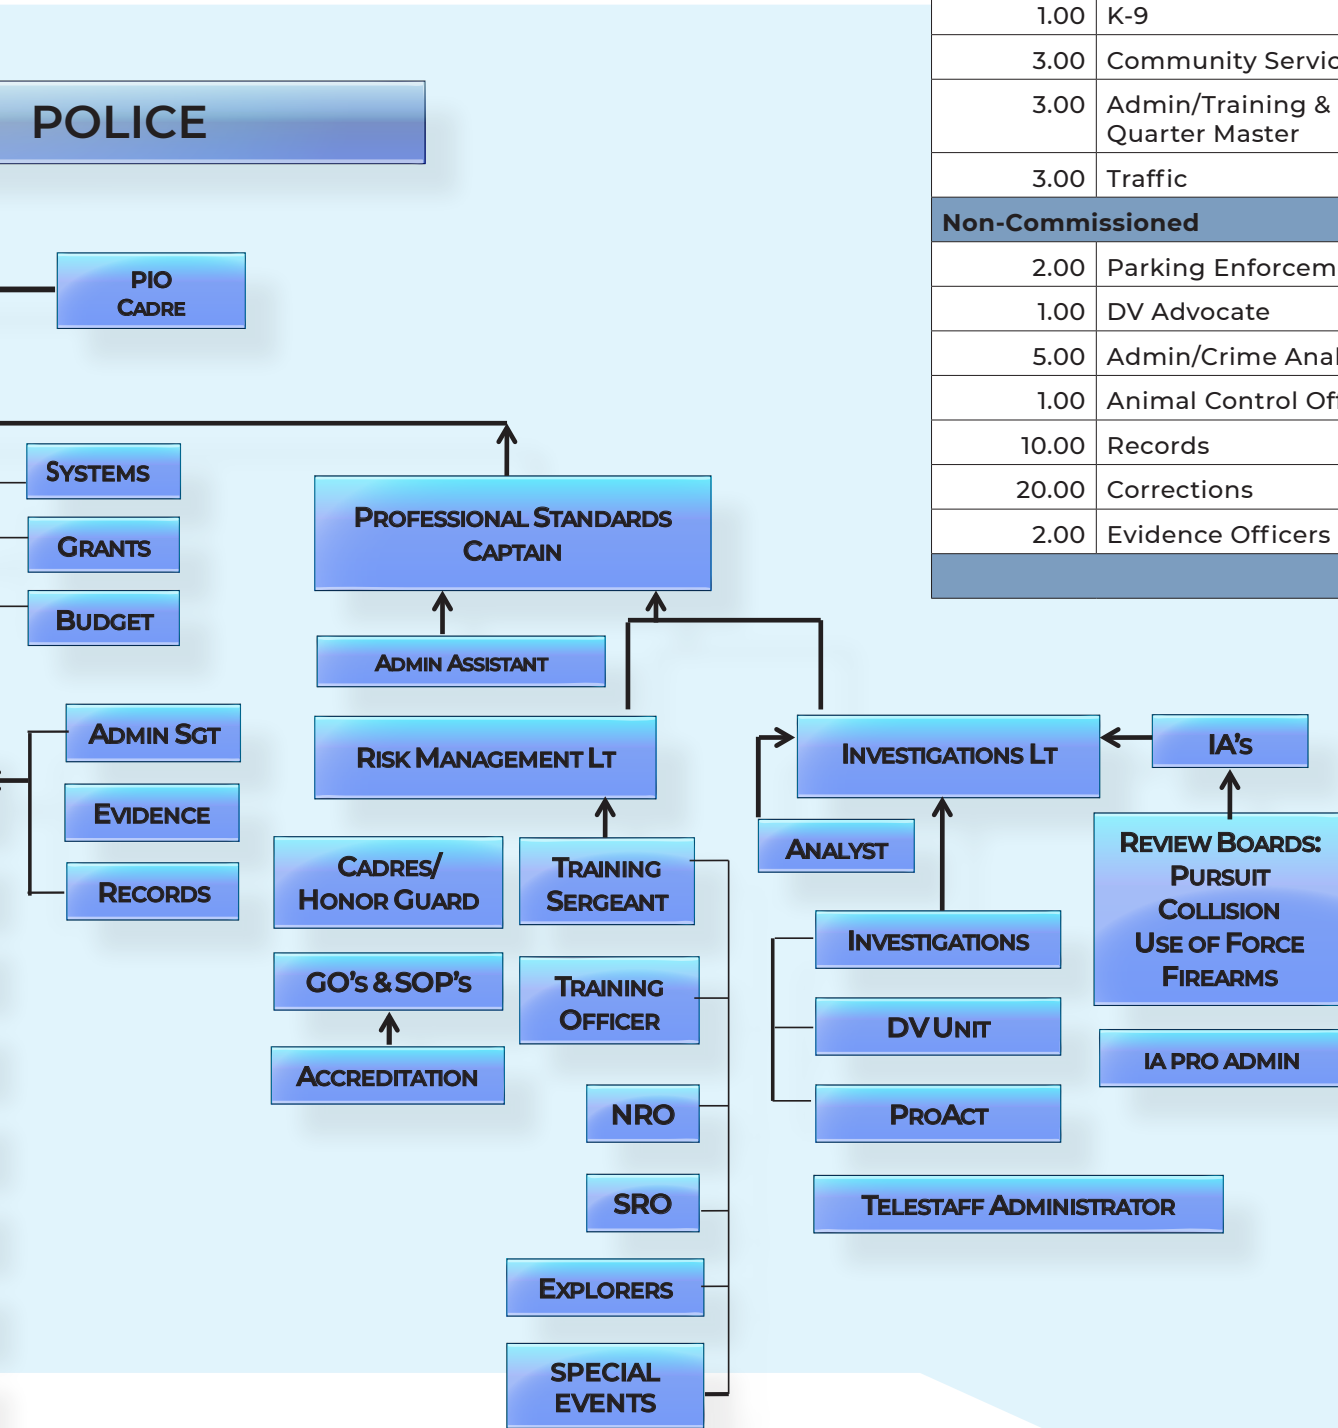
POLICE

| 1.00 | K-9 |
|---|---|
| 3.00 | Community Servic |
| 3.00 | Admin/Training & Quarter Master |
| 3.00 | Traffic |
| Non-Commissioned | |
| 2.00 | Parking Enforcem |
| 1.00 | DV Advocate |
| 5.00 | Admin/Crime Anal |
| 1.00 | Animal Control Of |
| 10.00 | Records |
| 20.00 | Corrections |
| 2.00 | Evidence Officers |

PIO CADRE

SYSTEMS

GRANTS

BUDGET

PROFESSIONAL STANDARDS CAPTAIN

ADMIN ASSISTANT

ADMIN SGT

EVIDENCE

RECORDS

RISK MANAGEMENT LT

INVESTIGATIONS LT

IA'S

ANALYST

CADRES/ HONOR GUARD

TRAINING SERGEANT

REVIEW BOARDS: PURSUIT COLLISION USE OF FORCE FIREARMS

INVESTIGATIONS

GO'S & SOP'S

TRAINING OFFICER

DV UNIT

IA PRO ADMIN

ACCREDITATION

NRO

PROACT

SRO

TELESTAFF ADMINISTRATOR

EXPLORERS

SPECIAL EVENTS